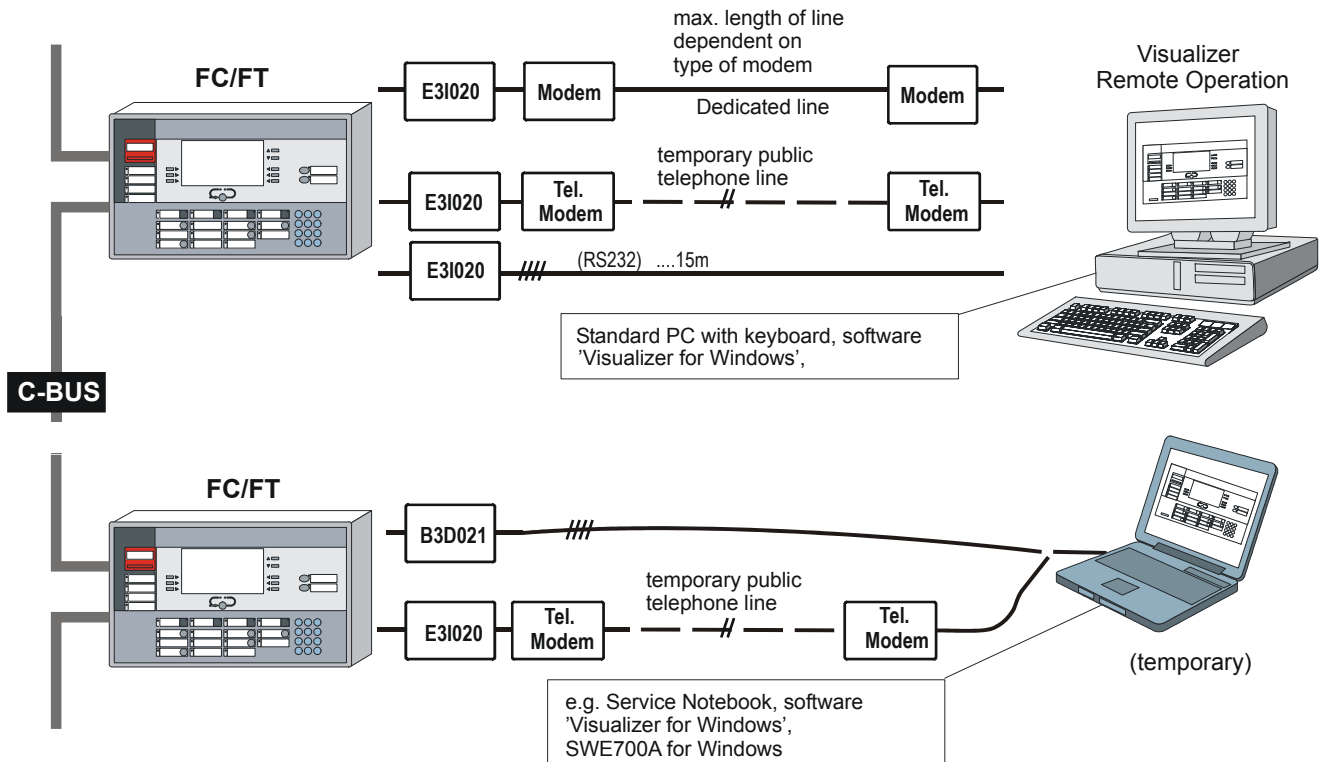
FC/FT

E3I020

Modem

max. length of line dependent on type of modem

Dedicated line

Modem

Visualizer
Remote Operation

E3I020

Tel. Modem

temporary public telephone line

Tel. Modem

E3I020

(RS232) ....15m

Standard PC with keyboard, software 'Visualizer for Windows',

C-BUS

FC/FT

B3D021

E3I020

Tel. Modem

temporary public telephone line

Tel. Modem

(temporary)

e.g. Service Notebook, software 'Visualizer for Windows', SWE700A for Windows